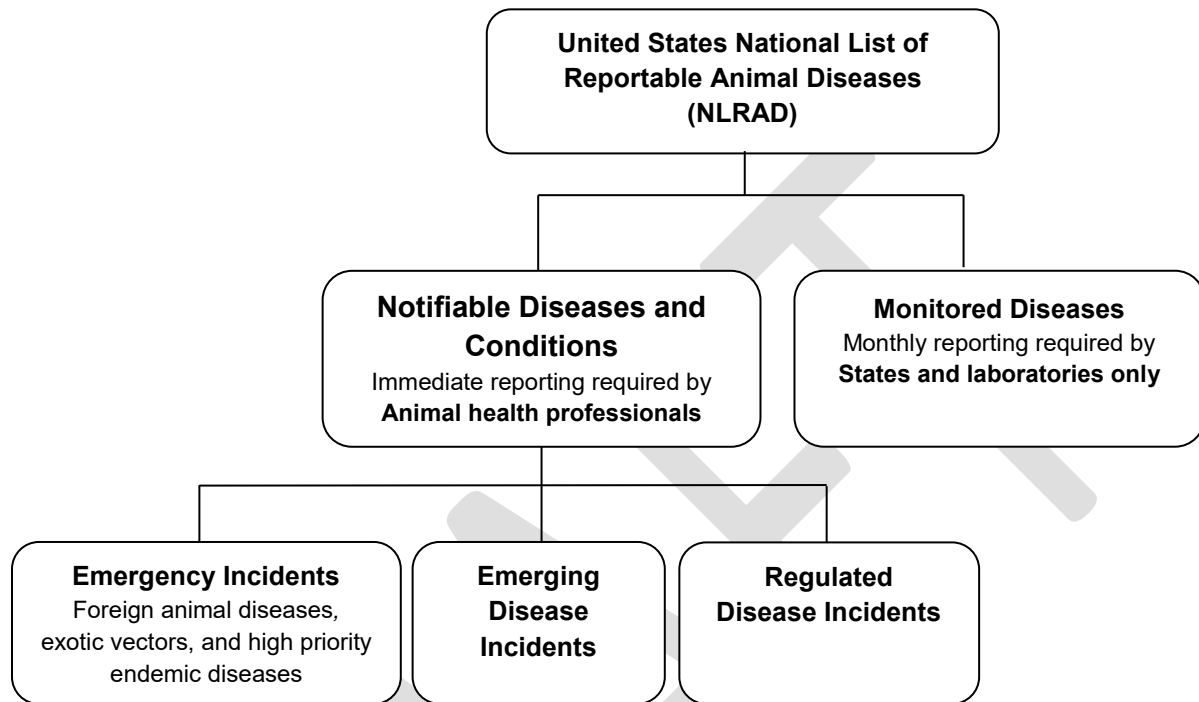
United States National List of Reportable Animal Diseases (NLRAD)

Notifiable Diseases and Conditions
Immediate reporting required by **Animal health professionals**

Monitored Diseases
Monthly reporting required by **States and laboratories only**

Emergency Incidents
Foreign animal diseases, exotic vectors, and high priority endemic diseases

Emerging Disease Incidents

Regulated Disease Incidents